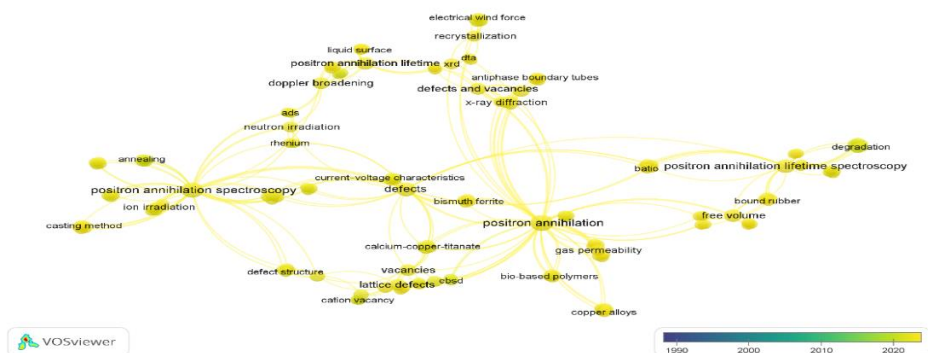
electrical wind force
recrystallization
liquid surface
positron annihilation lifetime
xrd
dta
antiphase boundary tubes
doppler broadening
defects and vacancies
x-ray diffraction
ads
neutron irradiation
rhenium
degradation
annealing
current-voltage characteristics
batio
positron annihilation lifetime spectroscopy
positron annihilation spectroscopy
defects
bismuth ferrite
bound rubber
ion irradiation
positron annihilation
free volume
casting method
calcium-copper-titanate
gas permeability
defect structure
vacancies
lattice defects
ebsd
bio-based polymers
cation vacancy
copper alloys
VOSviewer
1990
2000
2010
2020